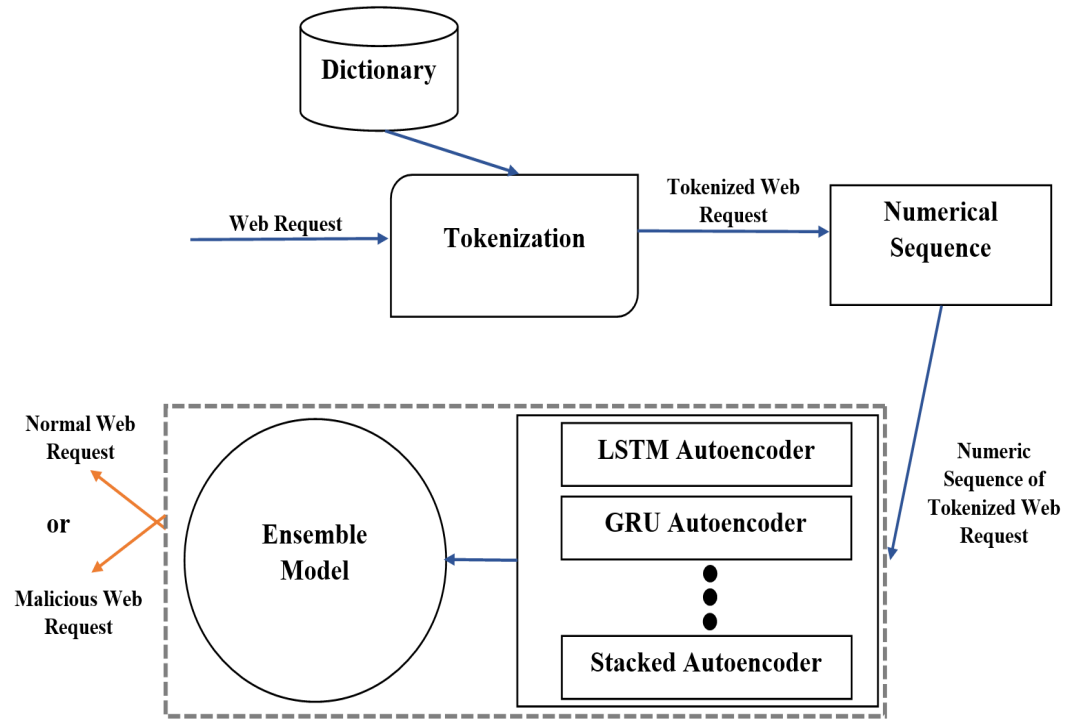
Dictionary

Web Request

Tokenization

Tokenized Web Request

Numerical Sequence

Numeric Sequence of Tokenized Web Request

LSTM Autoencoder

GRU Autoencoder

Stacked Autoencoder

Ensemble Model

Normal Web Request

or

Malicious Web Request